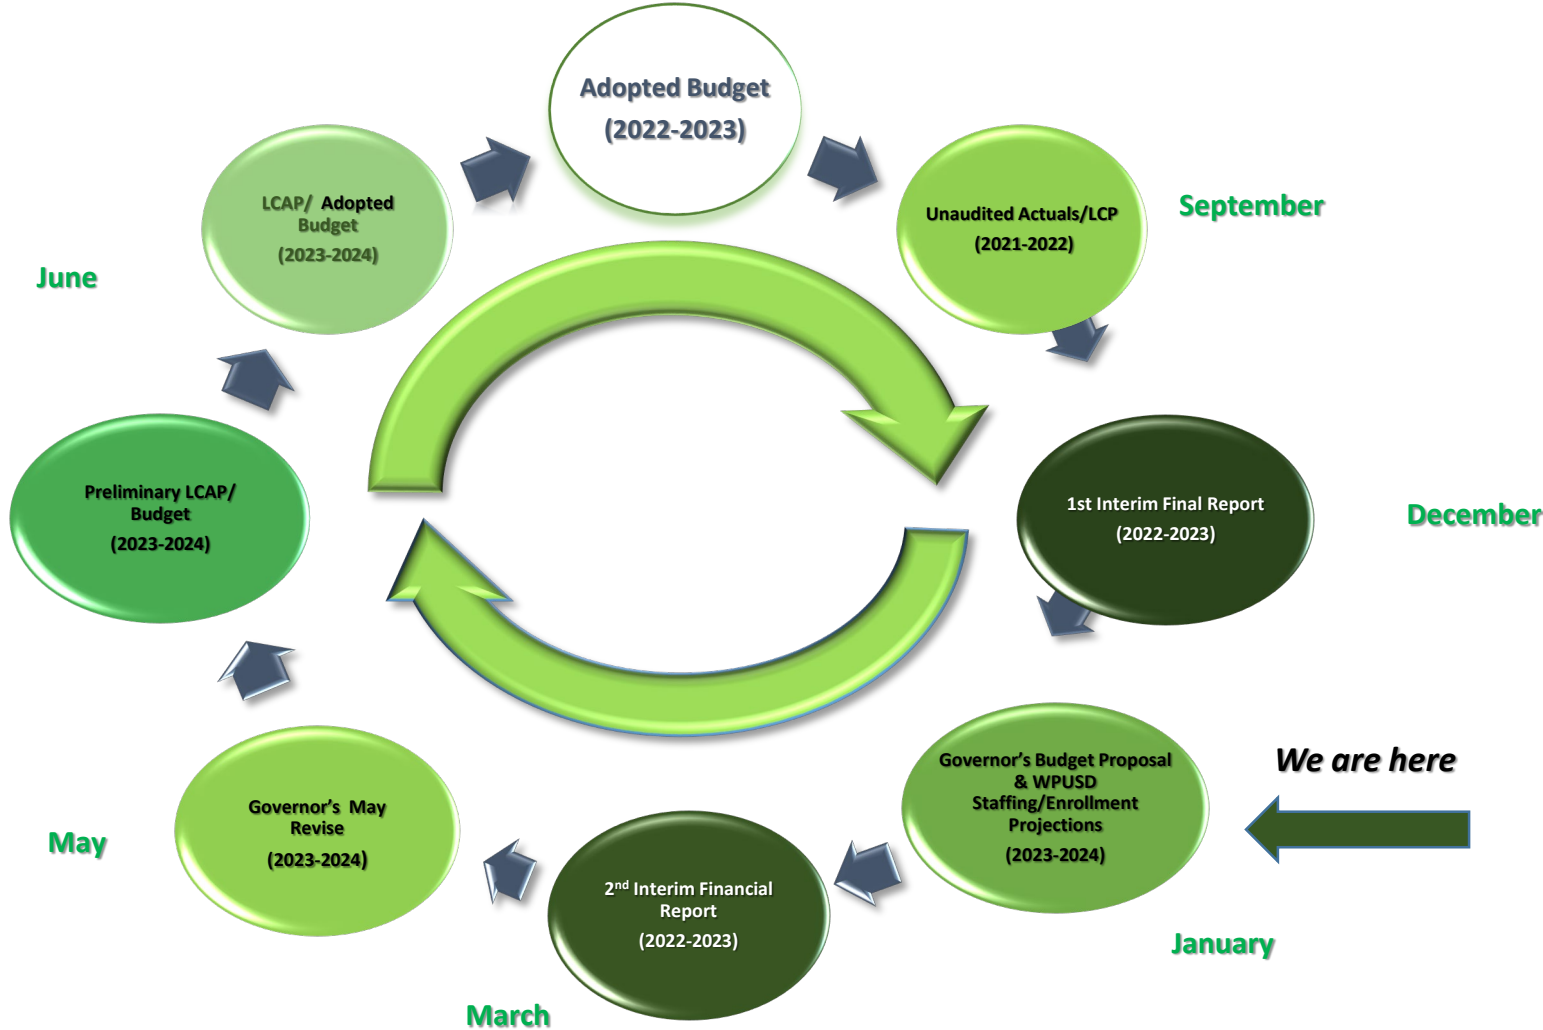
Adopted Budget
(2022-2023)

LCAP/ Adopted Budget
(2023-2024)

Unaudited Actuals/LCP
(2021-2022)

September

June

1st Interim Final Report
(2022-2023)

December

Preliminary LCAP/ Budget
(2023-2024)

Governor's Budget Proposal & WPUSD Staffing/Enrollment Projections
(2023-2024)

We are here

Governor's May Revise
(2023-2024)

May

2$^{nd}$ Interim Financial Report
(2022-2023)

January

March